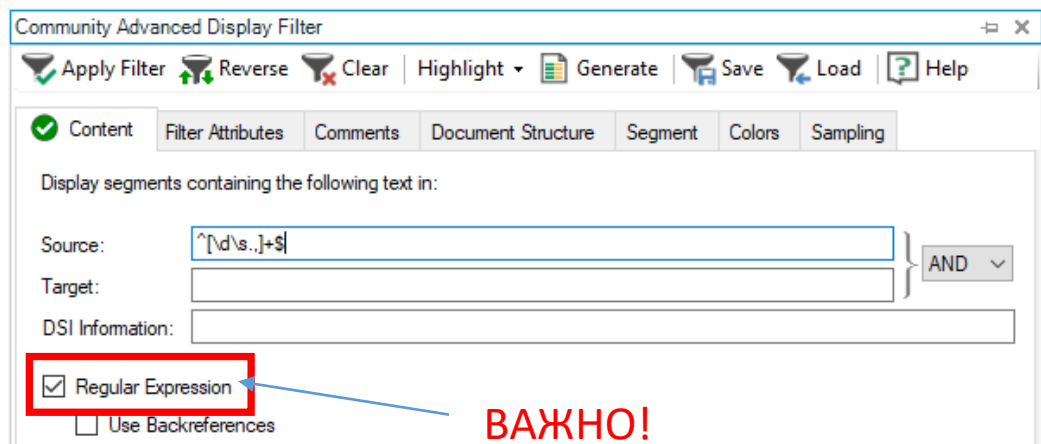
Community Advanced Display Filter

Apply Filter Reverse Clear Highlight Generate Save Load Help

Content Filter Attributes Comments Document Structure Segment Colors Sampling

Display segments containing the following text in:

Source: ^[\d\s.,]+$

Target:

AND

DSI Information:

Regular Expression

Use Backreferences

ВАЖНО!